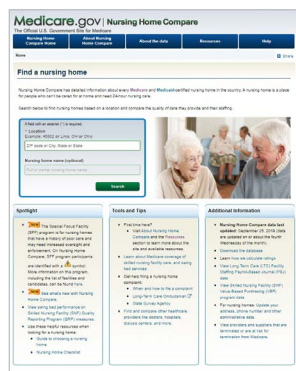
Medicare.gov | Nursing Home Compare
The Official U.S. Government Site for Medicare

Nursing Home Compare | About Nursing Home Compare | About the data | Resources | Help

Home | Share

Find a nursing home

Nursing Home Compare has detailed information about every Medicare and Medicaid-certified nursing home in the country. A nursing home is a place for people who can't be cared for at home and need 24-hour nursing care.

Search below to find nursing homes based on a location and compare the quality of care they provide and their staffing.

A field with an asterisk (*) is required.
* Location
Example: 46802 or Lima, OH or Ohio
ZIP code or City, State or State

Nursing home name (optional)
Full or partial nursing home name

Search

Spotlight

New The Special Focus Facility (SFF) program is for nursing homes that have a history of poor care and may need increased oversight and enforcement. On Nursing Home Compare, SFF program participants are identified with a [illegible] symbol. More information on this program, including the list of facilities and candidates, can be found here.
New See what's new with Nursing Home Compare
View nursing home performance on Skilled Nursing Facility (SNF) Quality Reporting Program (QRP) measures.
Use these helpful resources when looking for a nursing home:
Guide to choosing a nursing home
Nursing Home Checklist

Tools and Tips

First time here?
Visit About Nursing Homes Compare and the Resources section to learn more about the site and available resources.
Learn about Medicare coverage of skilled nursing facility care, and swing bed services
Get help filing a nursing home complaint:
When and how to file a complaint
Long-Term Care Ombudsman
State Survey Agency
Find and compare other healthcare providers like hospitals, hospices, dialysis centers, and more.

Additional Information

Nursing Home Compare data last updated: December 19, 2018 (data are updated on or about the fourth Wednesday of the month).
Download the database
Learn how we calculate ratings
View Long-Term Care (LTC) Facility Staffing Payroll-Based Journal (PBJ) data
View Skilled Nursing Facility (SNF) Value-Based Purchasing (VBP) program data
For nursing homes: Update your address, phone number, and other administrative data
View providers and suppliers that are terminated or are at risk for termination from Medicare.